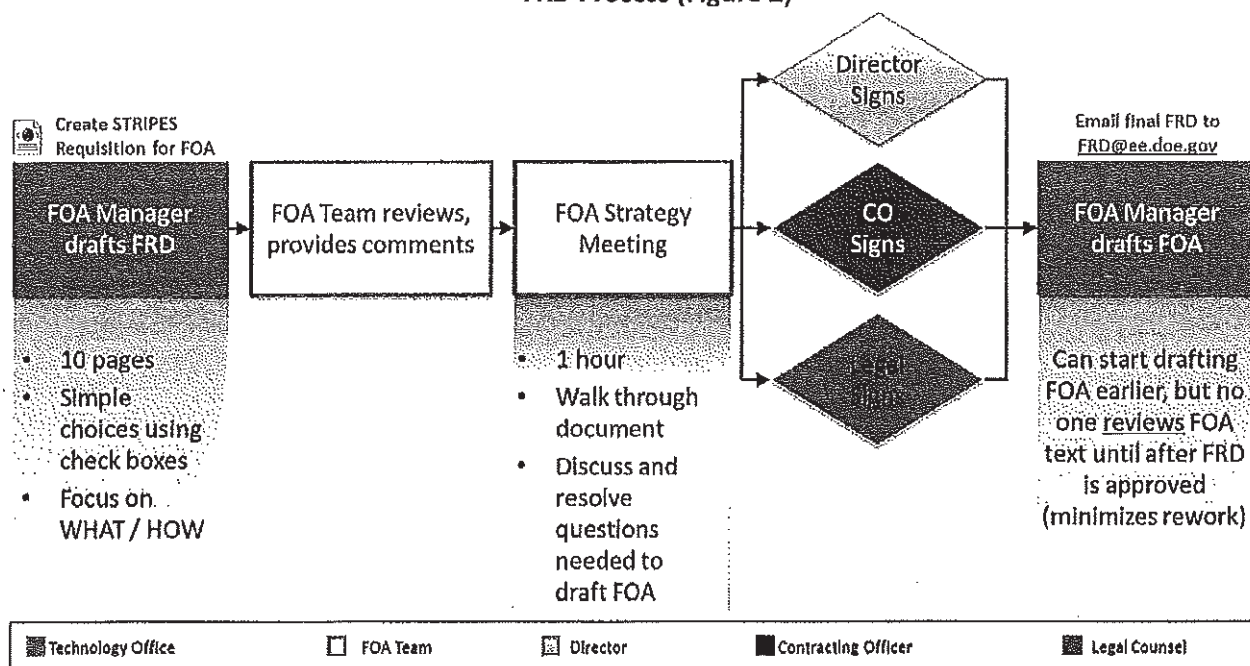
FRD Process (Figure 1)

Create STRIPES Requisition for FOA

FOA Manager drafts FRD

- 10 pages
- Simple choices using check boxes
- Focus on WHAT / HOW

FOA Team reviews, provides comments

FOA Strategy Meeting

- 1 hour
- Walk through document
- Discuss and resolve questions needed to draft FOA

Director Signs

CO Signs

Legal Signs

Email final FRD to FRD@ee.doe.gov

FOA Manager drafts FOA

Can start drafting FOA earlier, but no one reviews FOA text until after FRD is approved (minimizes rework)

Technology Office | FOA Team | Director | Contracting Officer | Legal Counsel